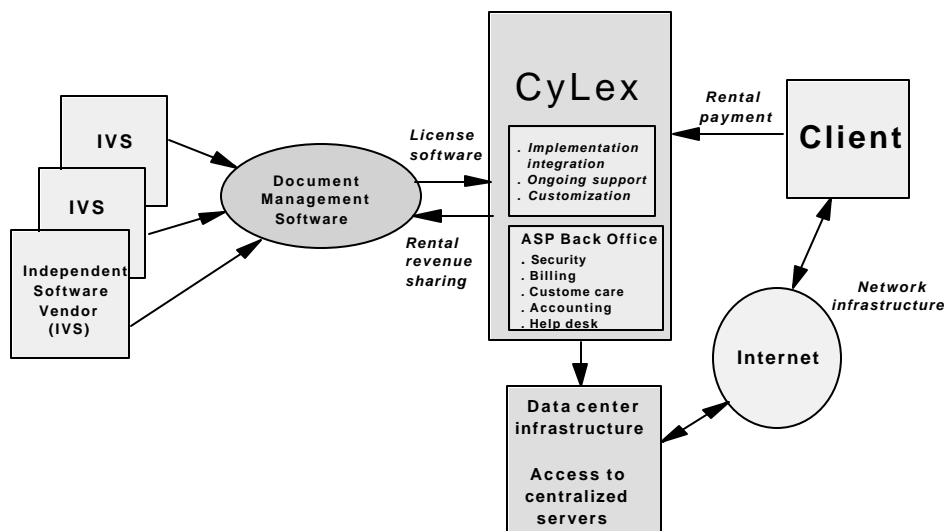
IVS

IVS

Independent Software Vendor (IVS)

Document Management Software

License software

Rental revenue sharing

CyLex

. Implementation integration
. Ongoing support
. Customization

ASP Back Office
. Security
. Billing
. Custome care
. Accounting
. Help desk

Rental payment

Client

Network infrastructure

Internet

Data center infrastructure

Access to centralized servers